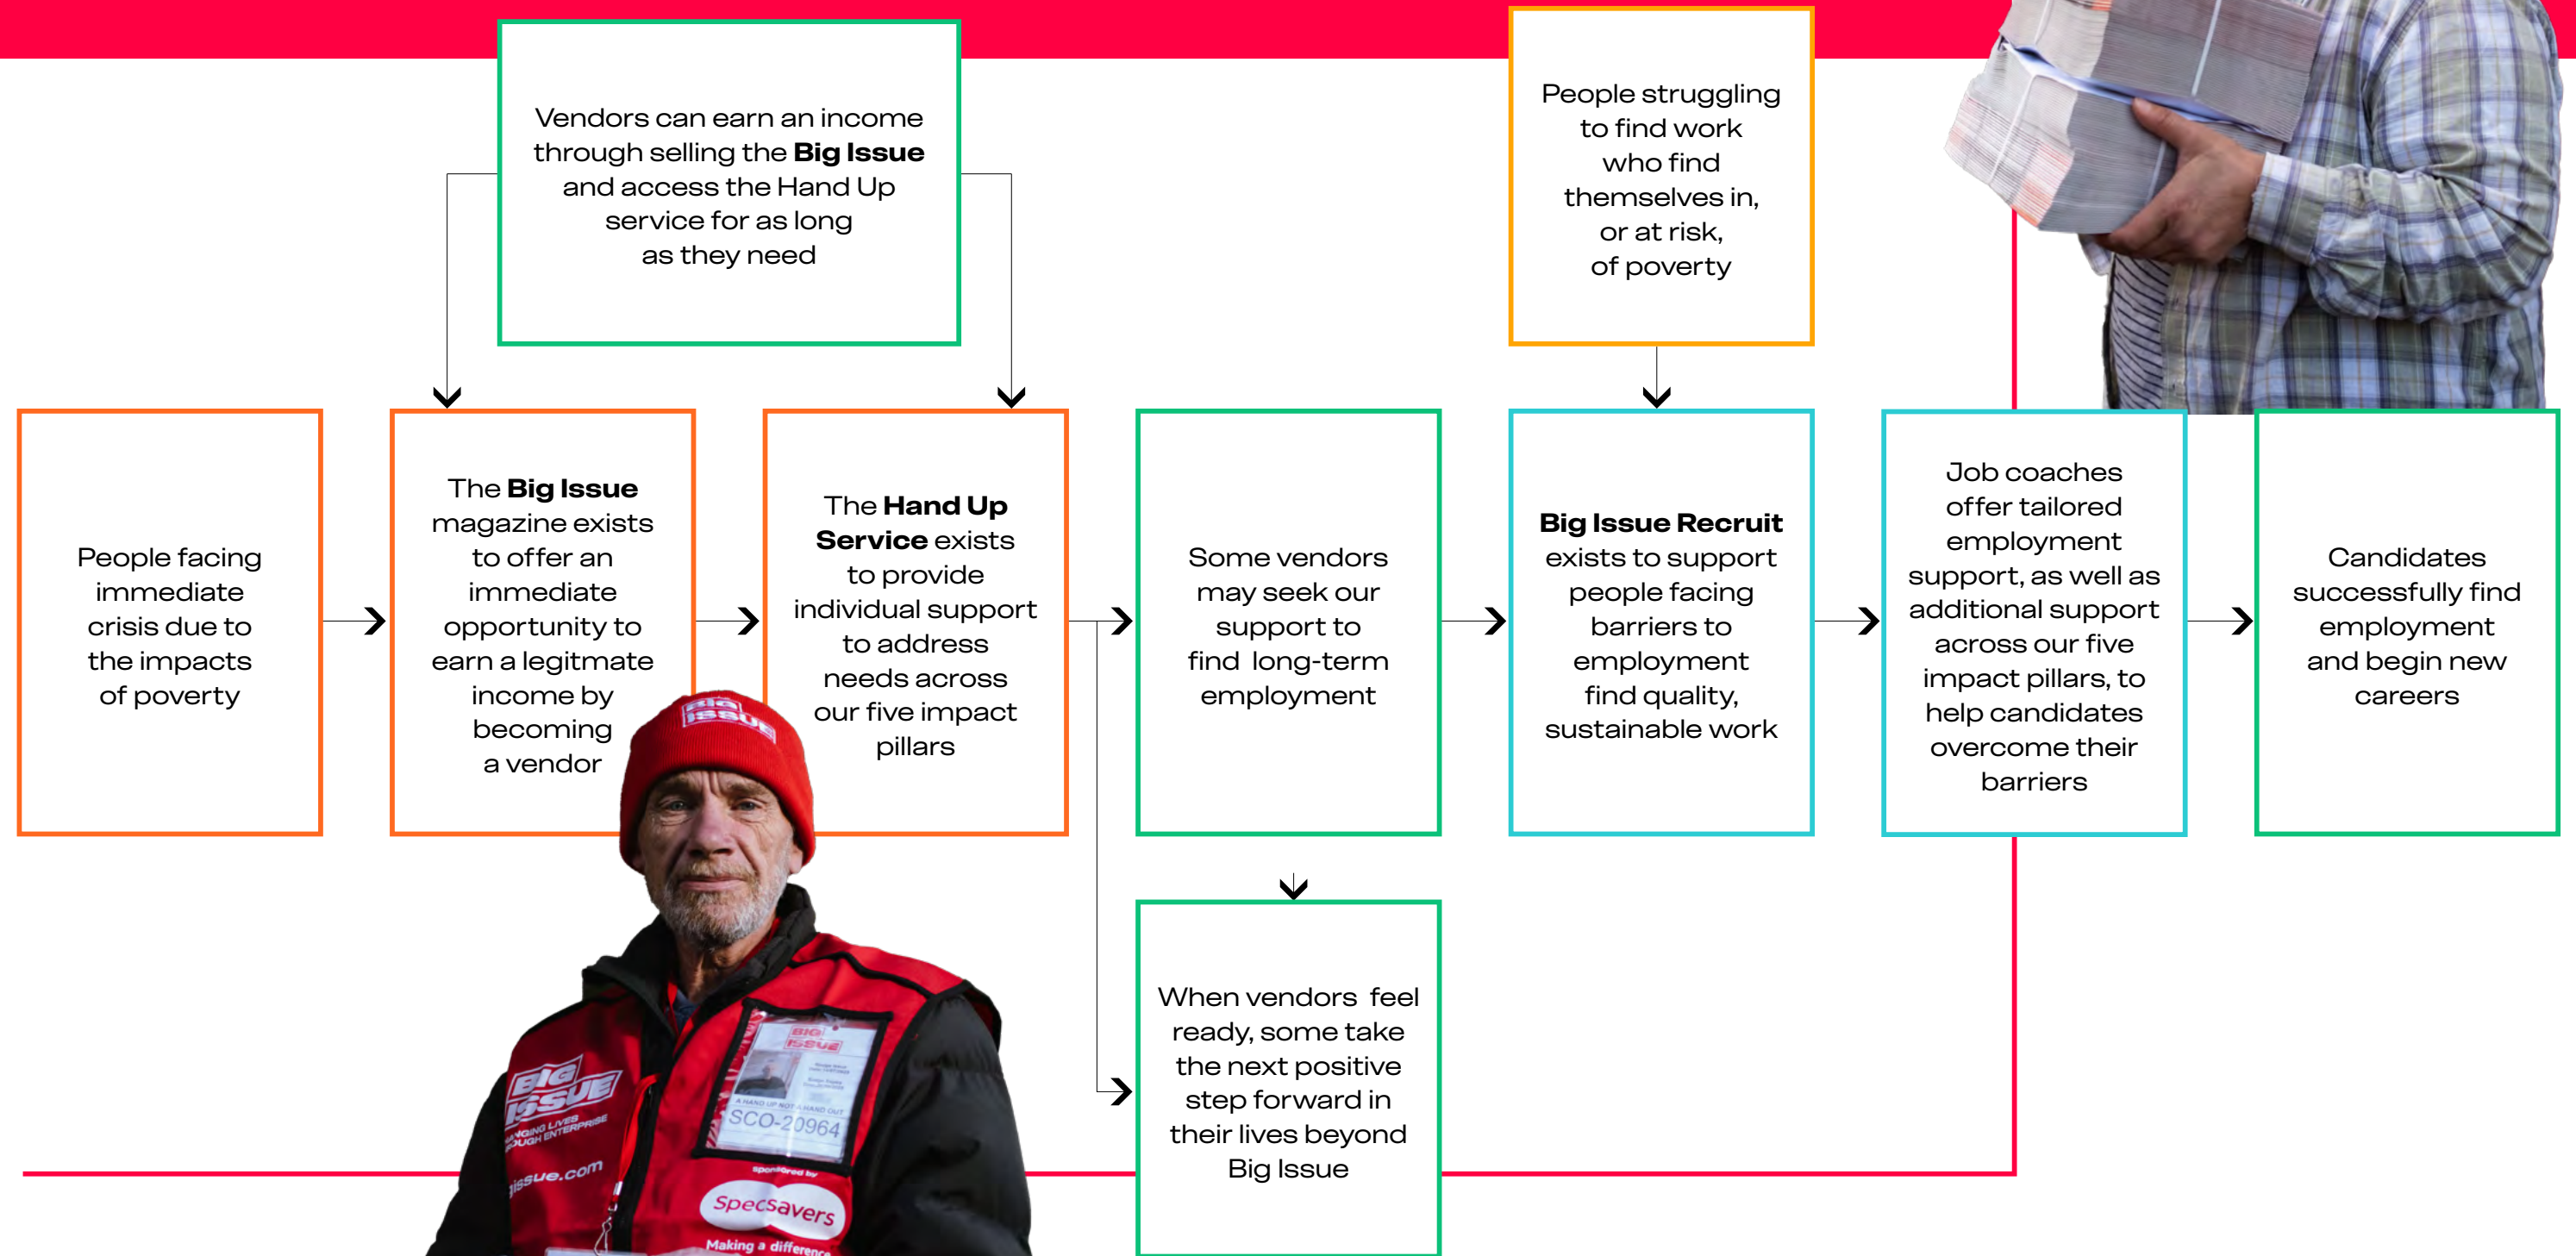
Vendors can earn an income through selling the **Big Issue** and access the Hand Up service for as long as they need

People struggling to find work who find themselves in, or at risk, of poverty

People facing immediate crisis due to the impacts of poverty

The **Big Issue** magazine exists to offer an immediate opportunity to earn a legitmate income by becoming a vendor

The **Hand Up Service** exists to provide individual support to address needs across our five impact pillars

Some vendors may seek our support to find long-term employment

**Big Issue Recruit** exists to support people facing barriers to employment find quality, sustainable work

Job coaches offer tailored employment support, as well as additional support across our five impact pillars, to help candidates overcome their barriers

Candidates successfully find employment and begin new careers

When vendors feel ready, some take the next positive step forward in their lives beyond Big Issue

BIG ISSUE

BIG ISSUE
CHANGING LIVES THROUGH ENTERPRISE
bigissue.com

BIG ISSUE
A HAND UP NOT A HAND OUT
SCO-20964

sponsored by
Specsavers
Making a difference